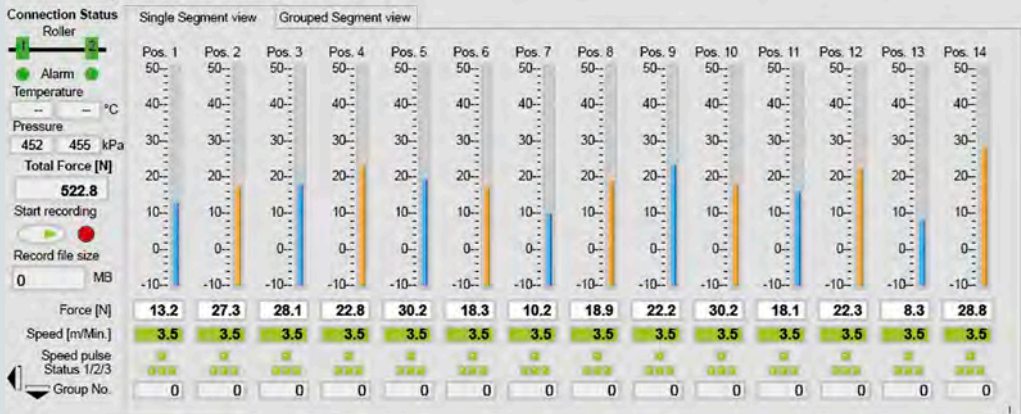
Connection Status
Roller
1 2
Alarm
Temperature
-- -- °C
Pressure
452 455 kPa
Total Force [N]
522.8
Start recording
Record file size
0 MB

Single Segment view | Grouped Segment view

| | Pos. 1 | Pos. 2 | Pos. 3 | Pos. 4 | Pos. 5 | Pos. 6 | Pos. 7 | Pos. 8 | Pos. 9 | Pos. 10 | Pos. 11 | Pos. 12 | Pos. 13 | Pos. 14 |
|---|---|---|---|---|---|---|---|---|---|---|---|---|---|---|
| Force [N] | 13.2 | 27.3 | 28.1 | 22.8 | 30.2 | 18.3 | 10.2 | 18.9 | 22.2 | 30.2 | 18.1 | 22.3 | 8.3 | 28.8 |
| Speed [m/Min.] | 3.5 | 3.5 | 3.5 | 3.5 | 3.5 | 3.5 | 3.5 | 3.5 | 3.5 | 3.5 | 3.5 | 3.5 | 3.5 | 3.5 |
| Speed pulse Status 1/2/3 | | | | | | | | | | | | | | |
| Group No. | 0 | 0 | 0 | 0 | 0 | 0 | 0 | 0 | 0 | 0 | 0 | 0 | 0 | 0 |

50- 40- 30- 20- 10- 0- -10-